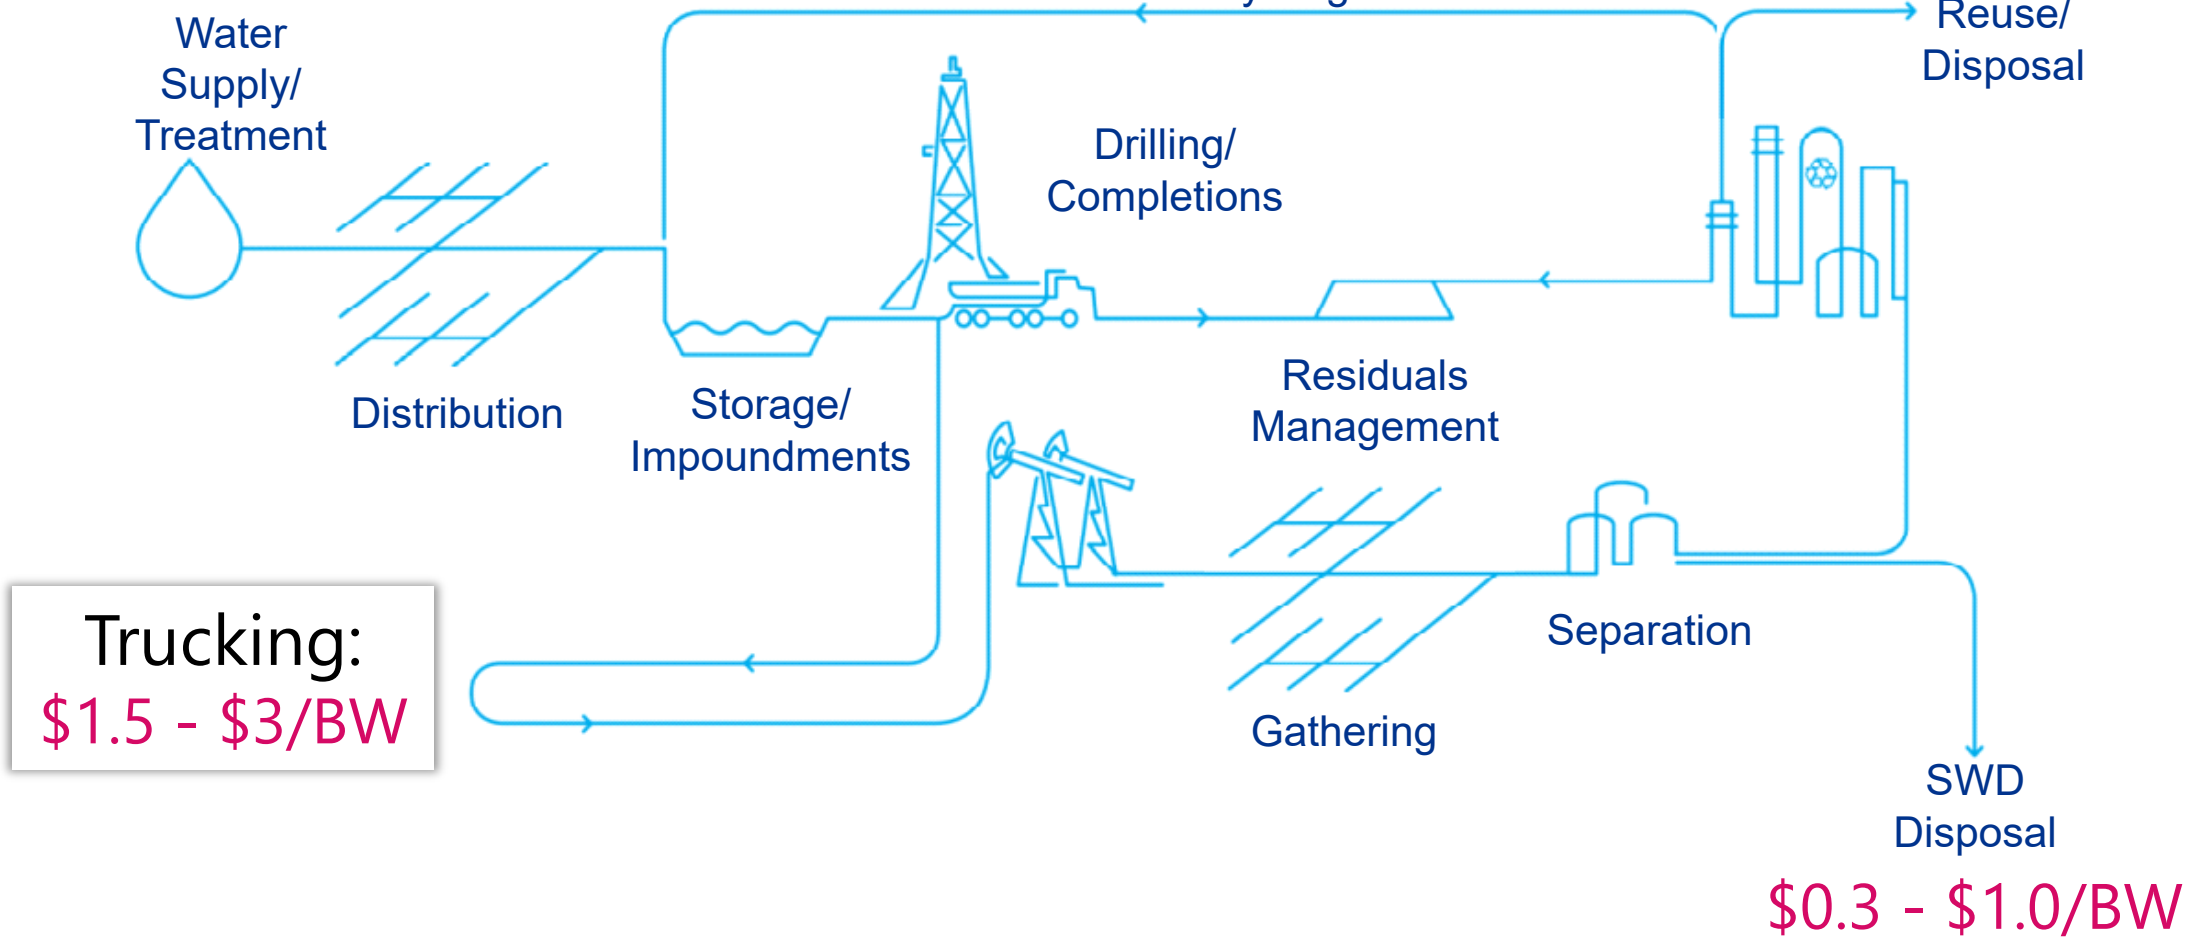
Water Supply/ Treatment

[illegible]

Reuse/ Disposal

Drilling/ Completions

Distribution

Storage/ Impoundments

Residuals Management

Trucking:
$1.5 - $3/BW

Separation

Gathering

SWD Disposal

$0.3 - $1.0/BW